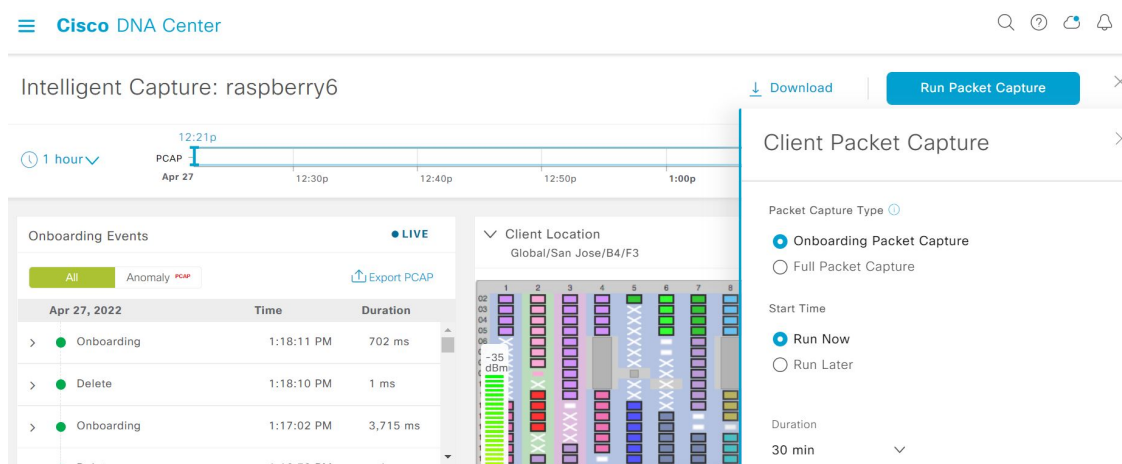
Cisco DNA Center

Intelligent Capture: raspberry6

Download

Run Packet Capture

1 hour

12:21p

PCAP

Apr 27

12:30p

12:40p

12:50p

1:00p

Client Packet Capture

Onboarding Events

LIVE

All

Anomaly PCAP

Export PCAP

| Apr 27, 2022 | Time | Duration |
|---|---|---|
| Onboarding | 1:18:11 PM | 702 ms |
| Delete | 1:18:10 PM | 1 ms |
| Onboarding | 1:17:02 PM | 3,715 ms |

Client Location

Global/San Jose/B4/F3

1 2 3 4 5 6 7 8

02 03 04 05 06

-35 dBm

Packet Capture Type

Onboarding Packet Capture

Full Packet Capture

Start Time

Run Now

Run Later

Duration

30 min